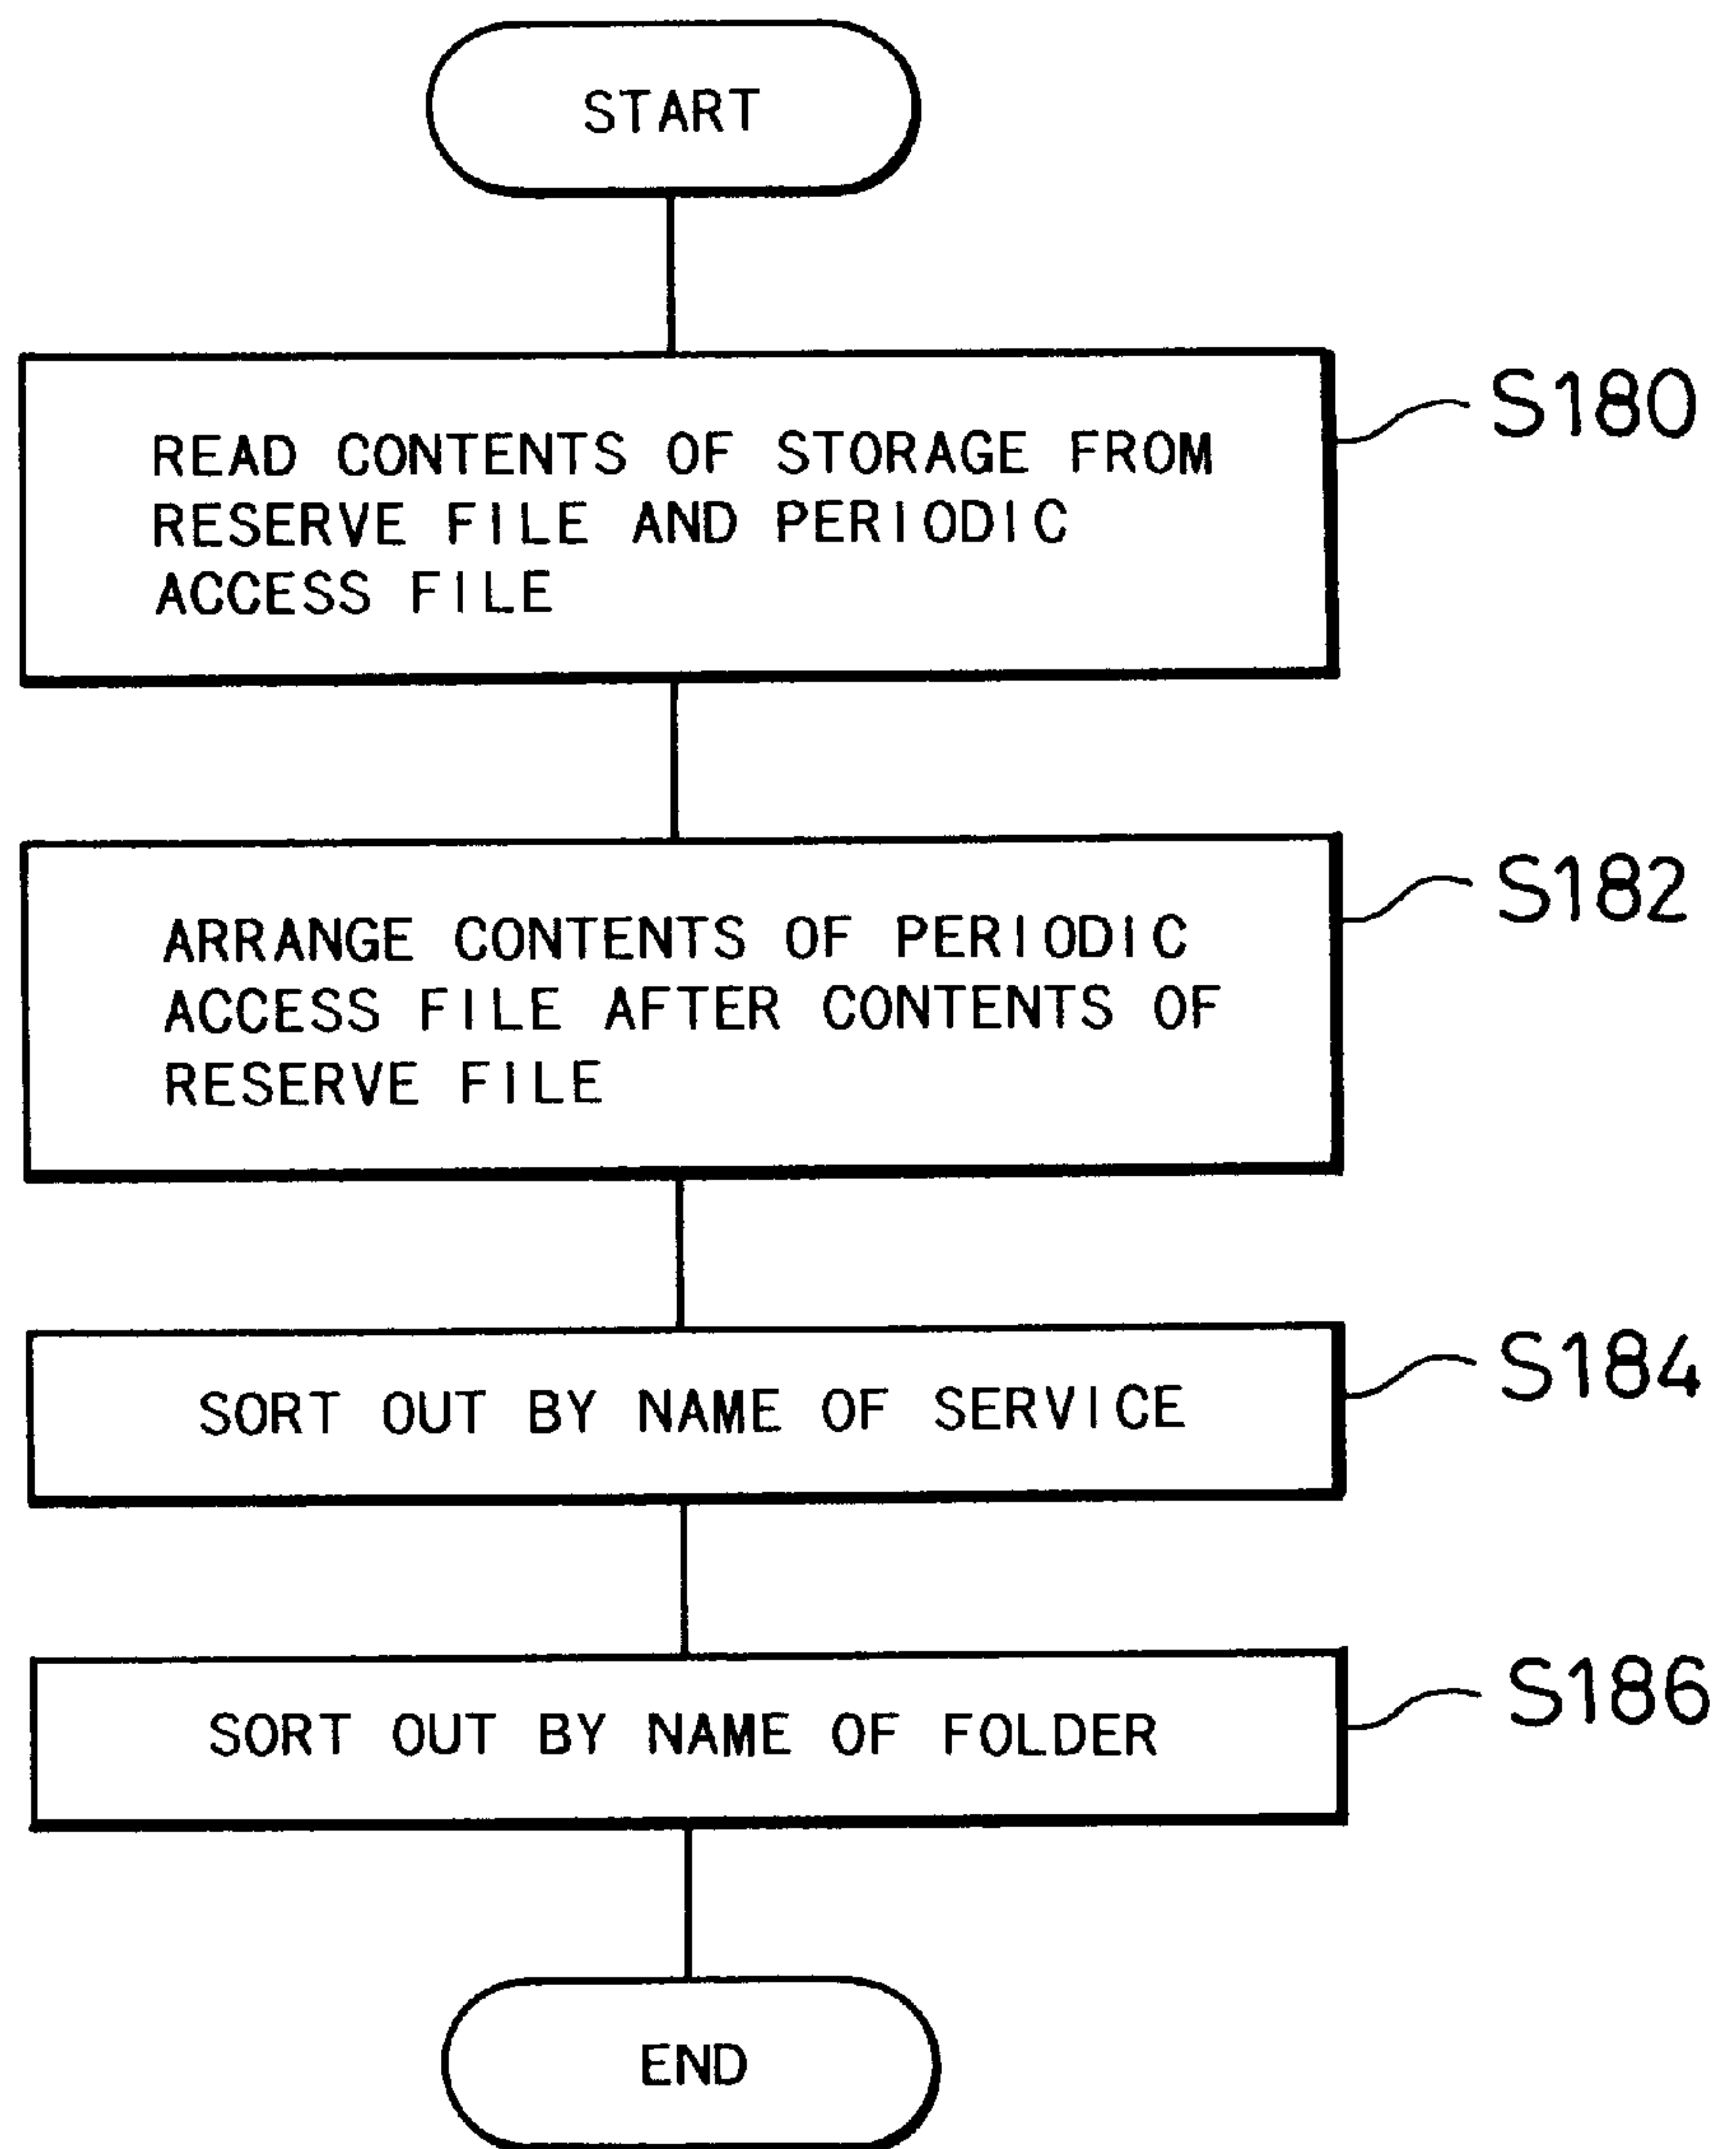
START

READ CONTENTS OF STORAGE FROM RESERVE FILE AND PERIODIC ACCESS FILE

S180

ARRANGE CONTENTS OF PERIODIC ACCESS FILE AFTER CONTENTS OF RESERVE FILE

S182

SORT OUT BY NAME OF SERVICE

S184

SORT OUT BY NAME OF FOLDER

S186

END